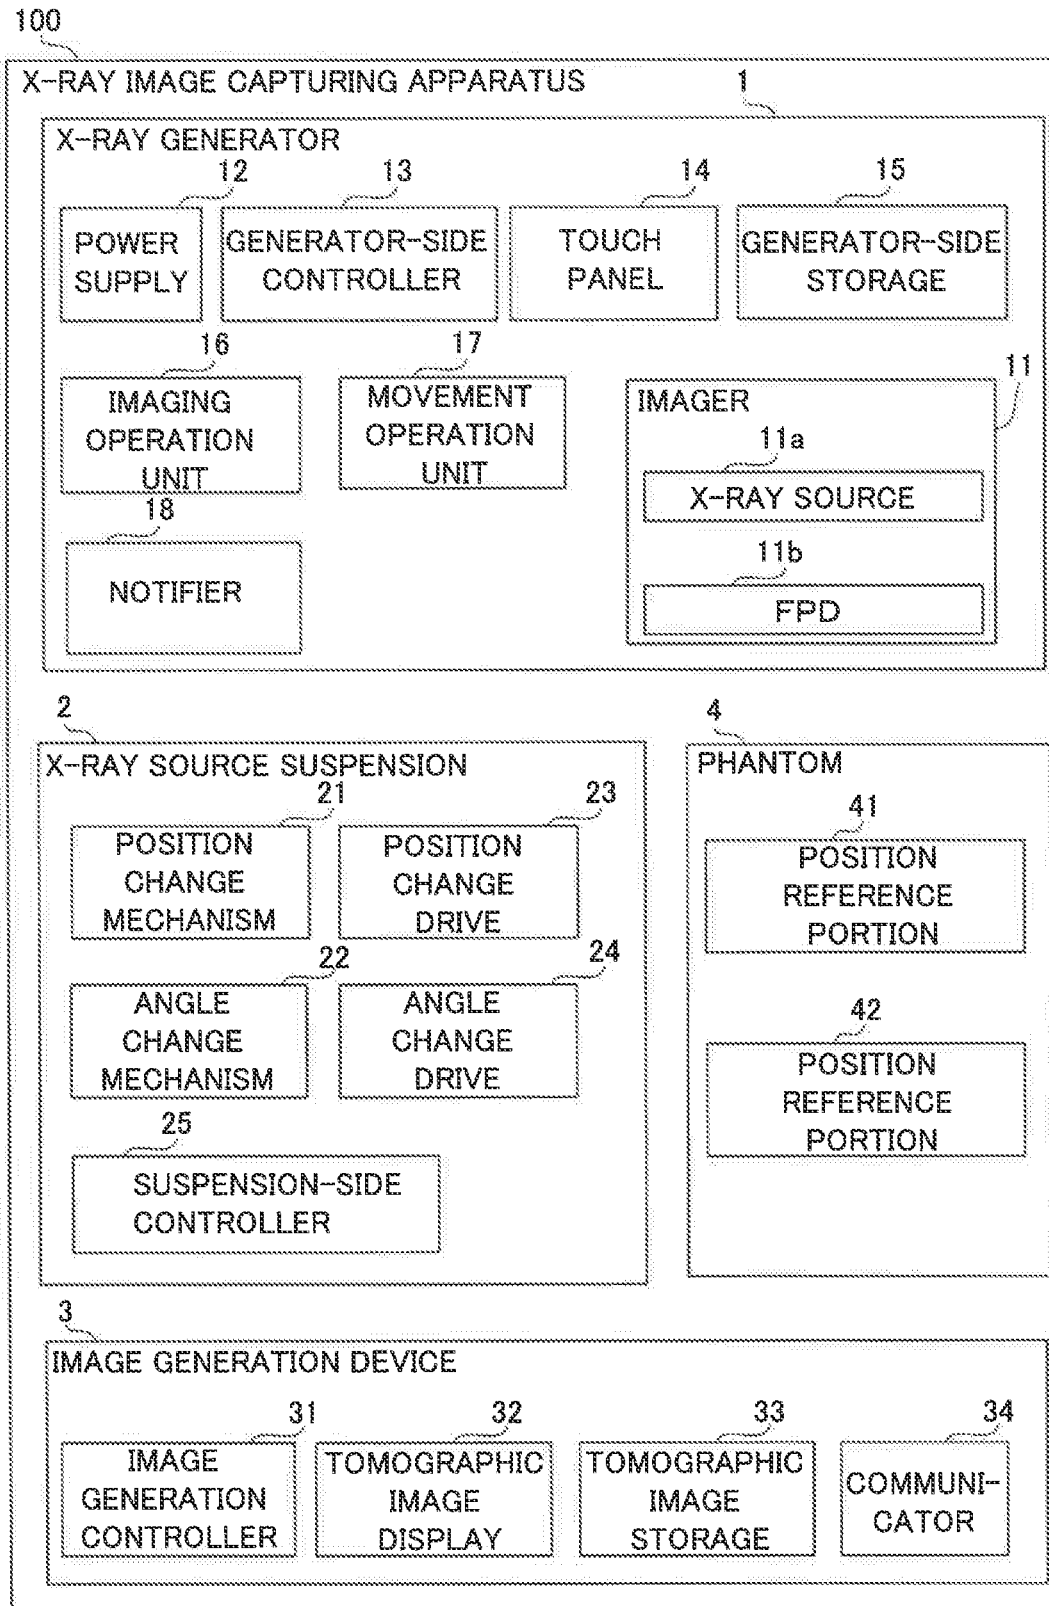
100

X-RAY IMAGE CAPTURING APPARATUS

1

X-RAY GENERATOR

12

POWER SUPPLY

13

GENERATOR-SIDE CONTROLLER

14

TOUCH PANEL

15

GENERATOR-SIDE STORAGE

16

IMAGING OPERATION UNIT

17

MOVEMENT OPERATION UNIT

IMAGER

11

11a

X-RAY SOURCE

11b

FPD

18

NOTIFIER

2

X-RAY SOURCE SUSPENSION

21

POSITION CHANGE MECHANISM

23

POSITION CHANGE DRIVE

22

ANGLE CHANGE MECHANISM

24

ANGLE CHANGE DRIVE

25

SUSPENSION-SIDE CONTROLLER

4

PHANTOM

41

POSITION REFERENCE PORTION

42

POSITION REFERENCE PORTION

3

IMAGE GENERATION DEVICE

31

IMAGE GENERATION CONTROLLER

32

TOMOGRAPHIC IMAGE DISPLAY

33

TOMOGRAPHIC IMAGE STORAGE

34

COMMUNICATOR